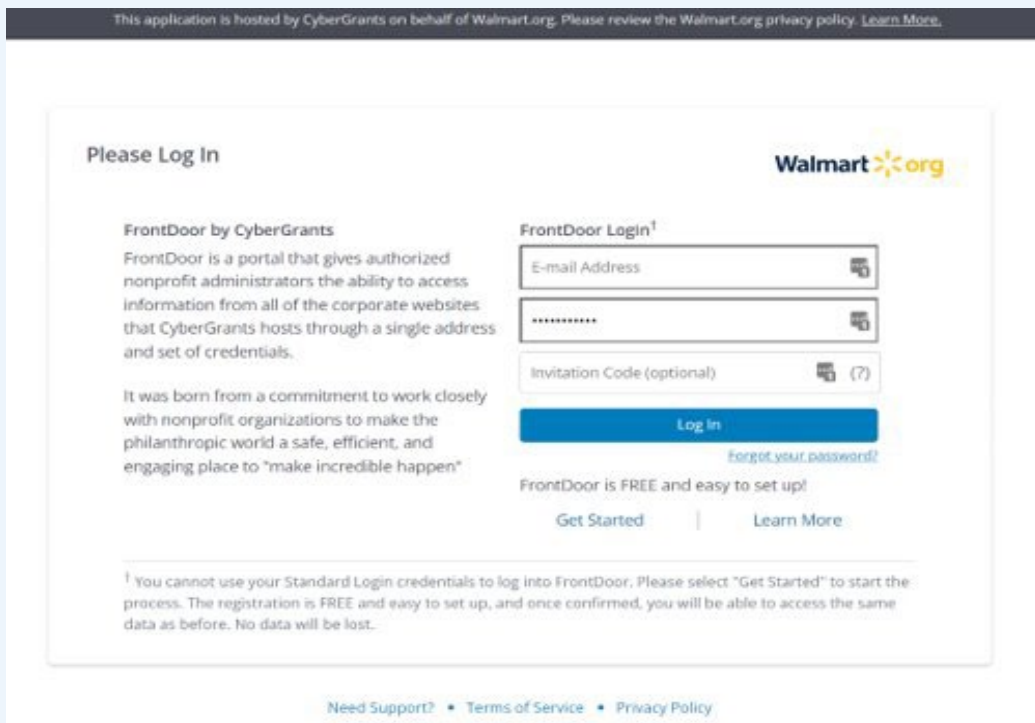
This application is hosted by CyberGrants on behalf of Walmart.org. Please review the Walmart.org privacy policy. Learn More.

Please Log In

Walmart org

FrontDoor by CyberGrants

FrontDoor is a portal that gives authorized nonprofit administrators the ability to access information from all of the corporate websites that CyberGrants hosts through a single address and set of credentials.

It was born from a commitment to work closely with nonprofit organizations to make the philanthropic world a safe, efficient, and engaging place to "make incredible happen"

FrontDoor Login$^1$

E-mail Address

••••••••••••

Invitation Code (optional) (?)

Log In

Forgot your password?

FrontDoor is FREE and easy to set up!

Get Started | Learn More

$^1$ You cannot use your Standard Login credentials to log into FrontDoor. Please select "Get Started" to start the process. The registration is FREE and easy to set up, and once confirmed, you will be able to access the same data as before. No data will be lost.

Need Support? • Terms of Service • Privacy Policy